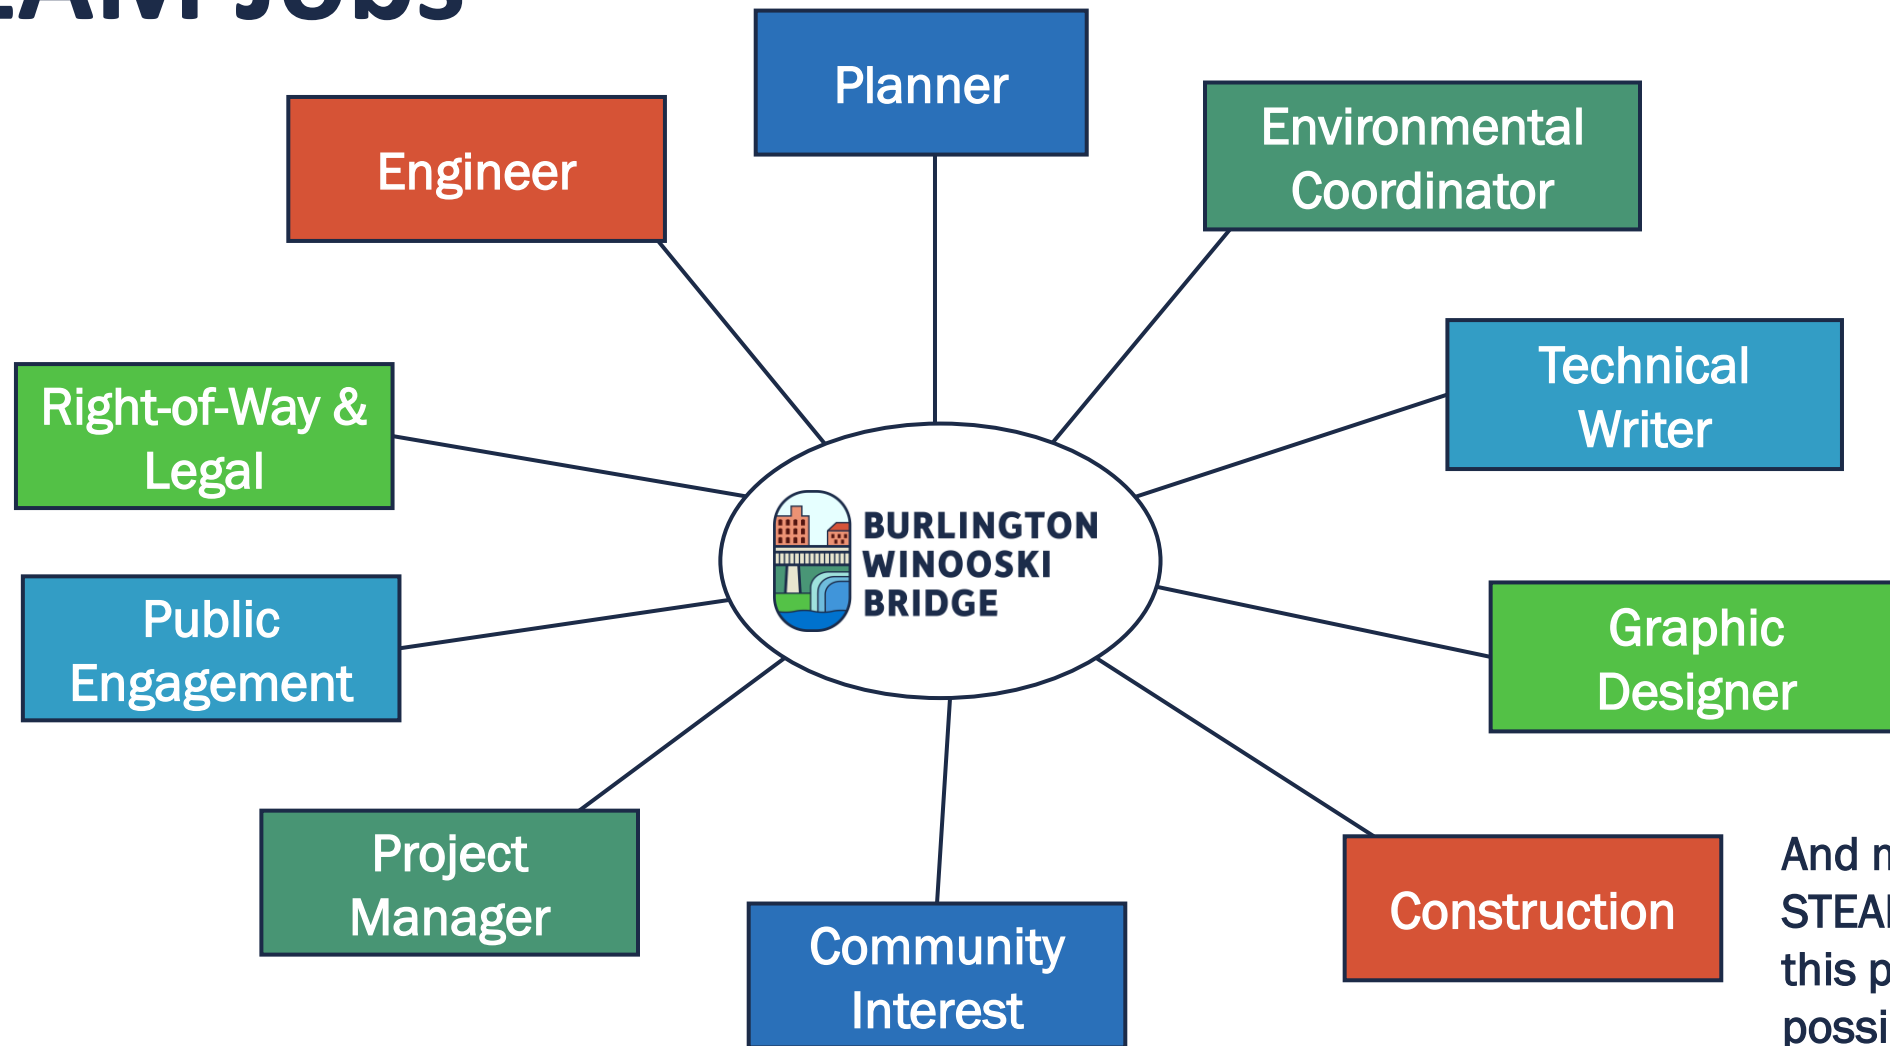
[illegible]

Planner

Engineer

Environmental Coordinator

Technical Writer

Right-of-Way & Legal

BURLINGTON WINOOSKI BRIDGE

Public Engagement

Graphic Designer

Project Manager

Community Interest

Construction

And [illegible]
STEA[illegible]
this p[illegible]
possi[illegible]